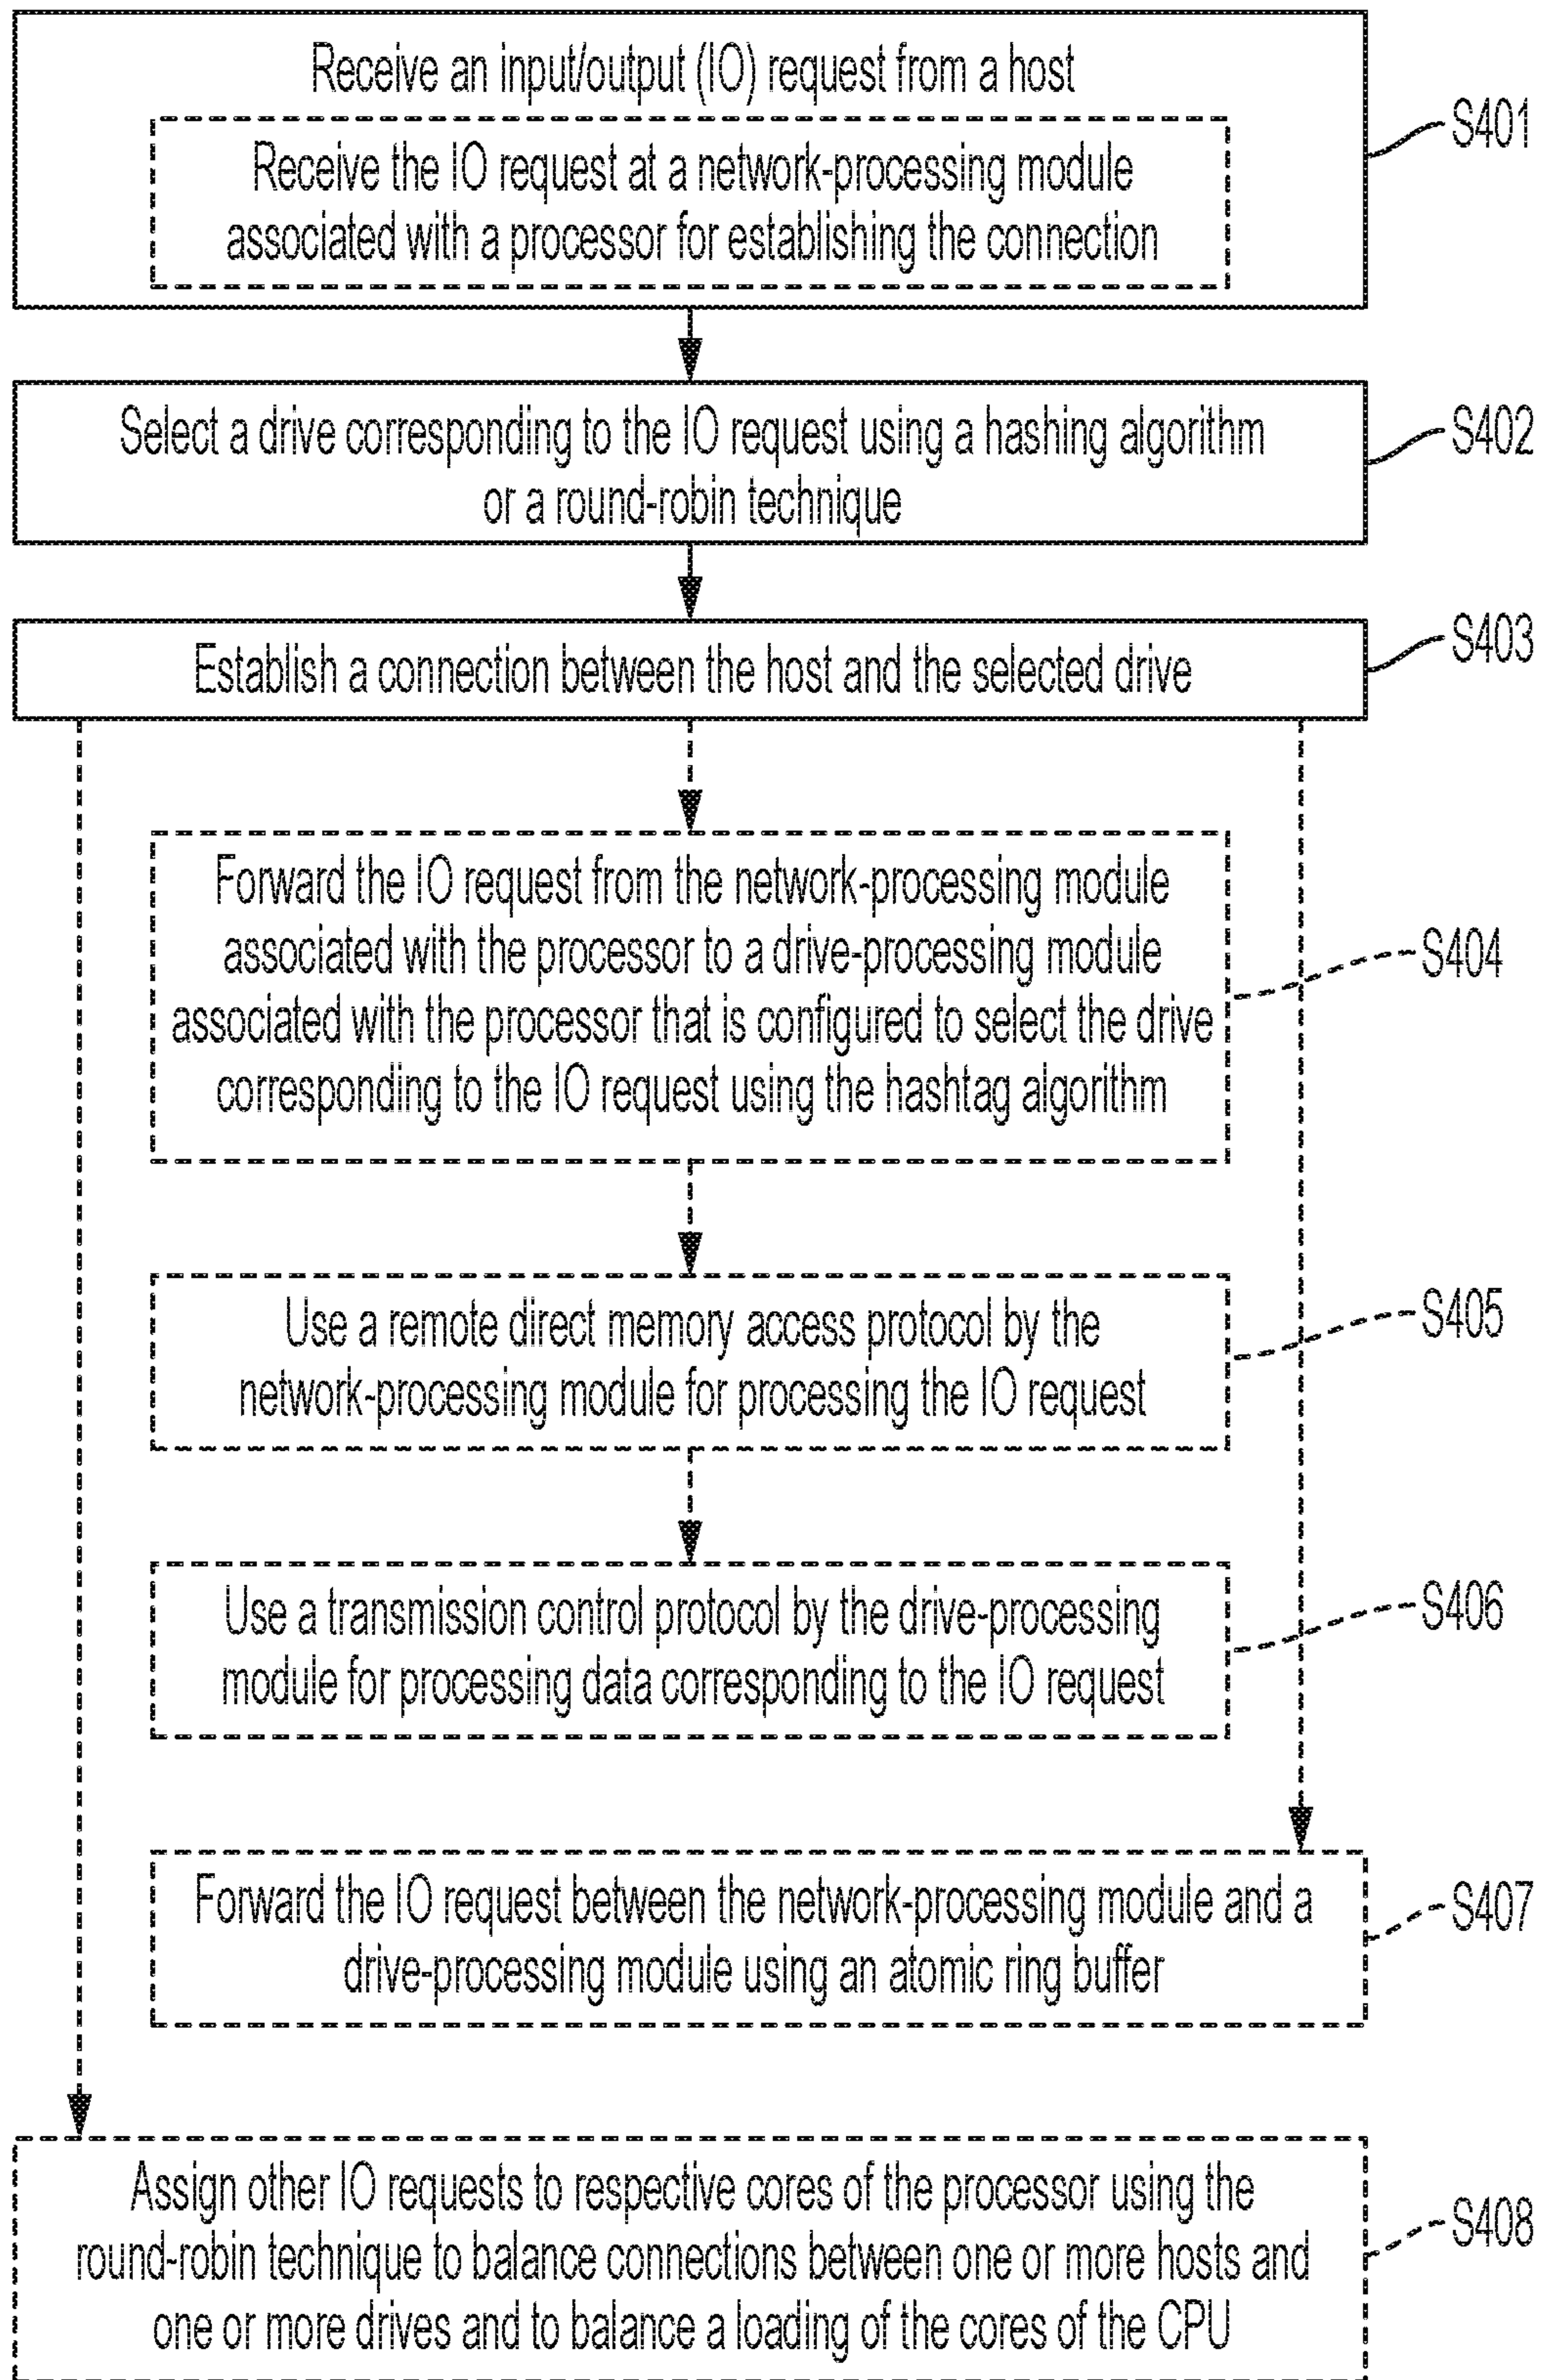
Receive an input/output (IO) request from a host

Receive the IO request at a network-processing module associated with a processor for establishing the connection

S401

Select a drive corresponding to the IO request using a hashing algorithm or a round-robin technique

S402

Establish a connection between the host and the selected drive

S403

Forward the IO request from the network-processing module associated with the processor to a drive-processing module associated with the processor that is configured to select the drive corresponding to the IO request using the hashtag algorithm

S404

Use a remote direct memory access protocol by the network-processing module for processing the IO request

S405

Use a transmission control protocol by the drive-processing module for processing data corresponding to the IO request

S406

Forward the IO request between the network-processing module and a drive-processing module using an atomic ring buffer

S407

Assign other IO requests to respective cores of the processor using the round-robin technique to balance connections between one or more hosts and one or more drives and to balance a loading of the cores of the CPU

S408